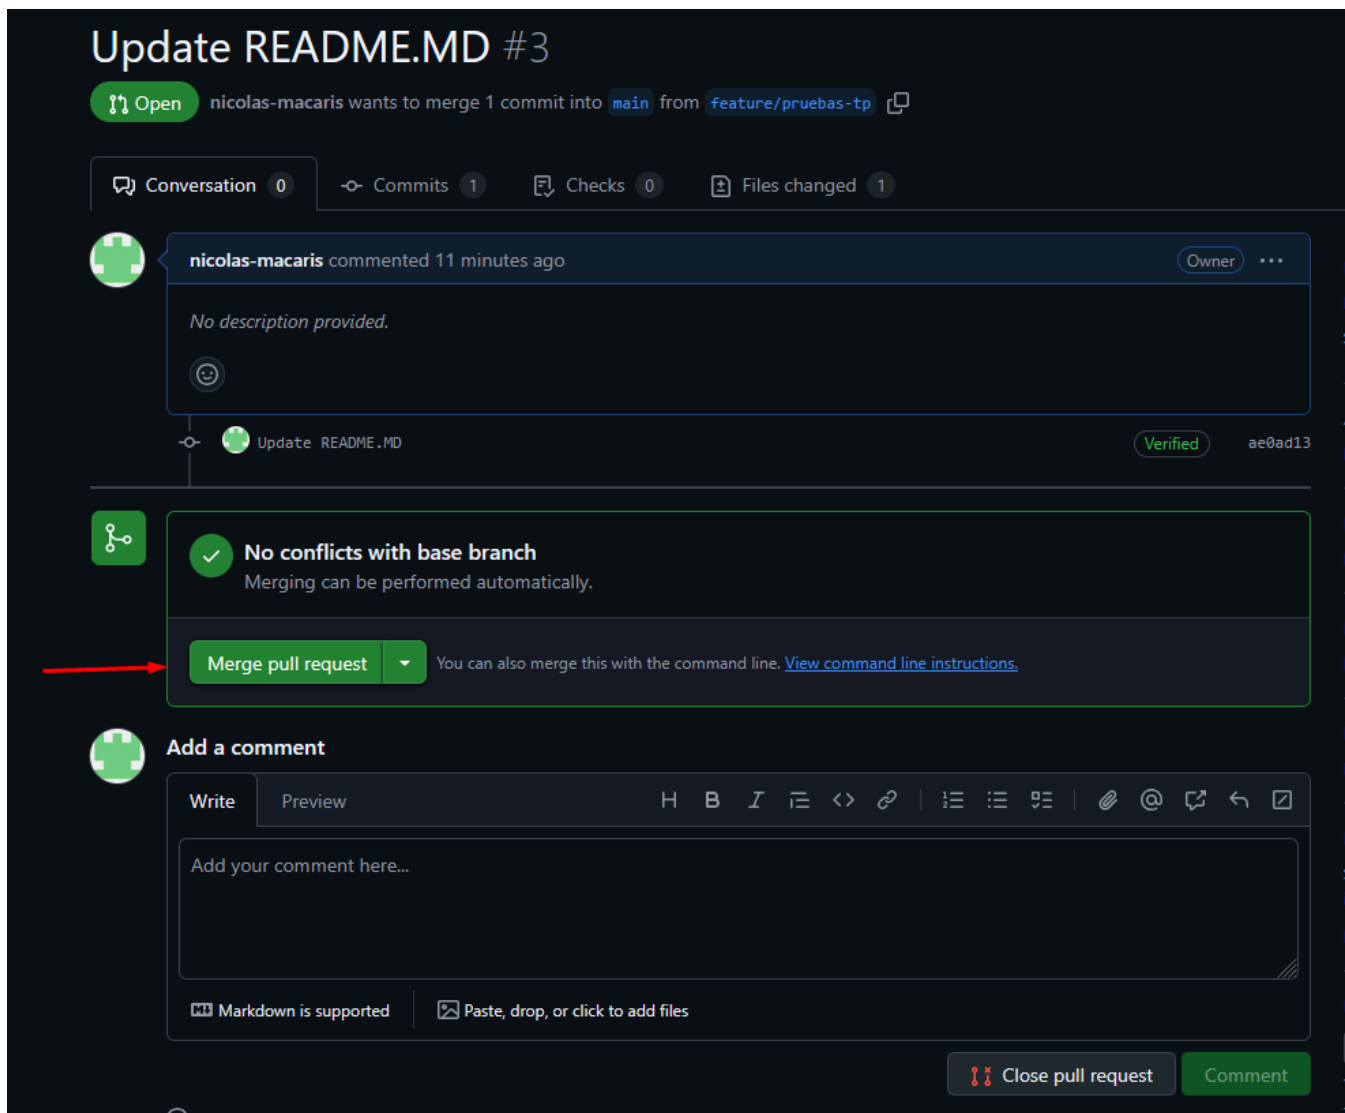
Update README.MD #3

Open nicolas-macaris wants to merge 1 commit into main from feature/pruebas-tp

Conversation 0 Commits 1 Checks 0 Files changed 1

nicolas-macaris commented 11 minutes ago Owner ···

No description provided.

Update README.MD Verified ae0ad13

No conflicts with base branch
Merging can be performed automatically.

Merge pull request You can also merge this with the command line. View command line instructions.

Add a comment

Write Preview H B I

Add your comment here...

Markdown is supported Paste, drop, or click to add files

Close pull request Comment